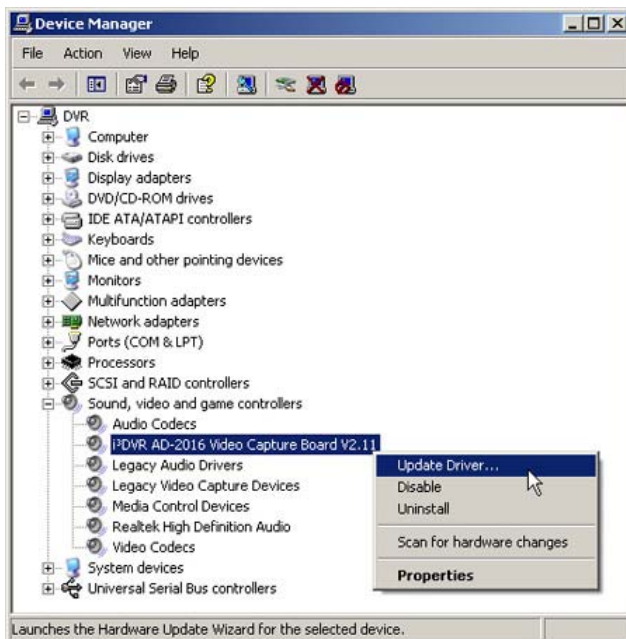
Device Manager

File Action View Help

DVR
Computer
Disk drives
Display adapters
DVD/CD-ROM drives
IDE ATA/ATAPI controllers
Keyboards
Mice and other pointing devices
Monitors
Multifunction adapters
Network adapters
Ports (COM & LPT)
Processors
SCSI and RAID controllers
Sound, video and game controllers
Audio Codecs
i3DVR AD-2016 Video Capture Board V2.11
Legacy Audio Drivers
Legacy Video Capture Devices
Media Control Devices
Realtek High Definition Audio
Video Codecs
System devices
Universal Serial Bus controllers

Update Driver...
Disable
Uninstall
Scan for hardware changes
Properties

Launches the Hardware Update Wizard for the selected device.